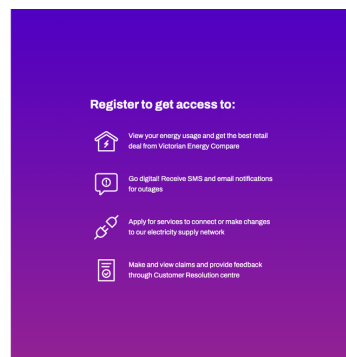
Register to get access to:

View your energy usage and get the best retail deal from Victorian Energy Compare

Go digital! Receive SMS and email notifications for outages

Apply for services to connect or make changes to our electricity supply network

Make and view claims and provide feedback through Customer Resolution centre